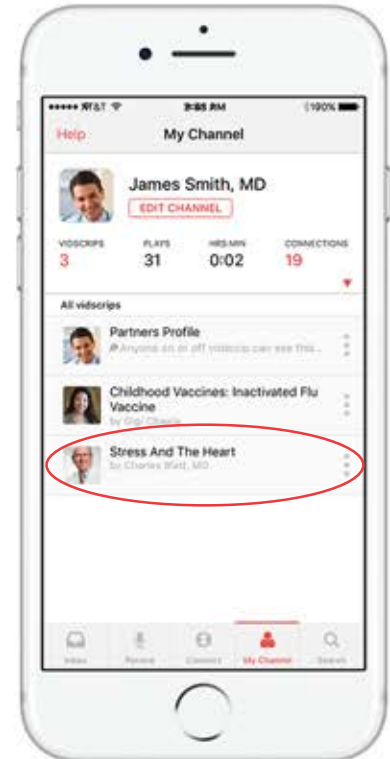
●●●●● AT&T 9:85 AM 100%

Help My Channel

James Smith, MD
EDIT CHANNEL

VIDSCRIPS 3
PLAYS 31
HRS:MIN 0:02
CONNECTIONS 19

All vidscrips

Partners Profile
Anyone on or off vidscrip can see this...

Childhood Vaccines: Inactivated Flu Vaccine
by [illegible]

Stress And The Heart
by Charles Watt, MD

Inbox
Record
Connect
My Channel
Search